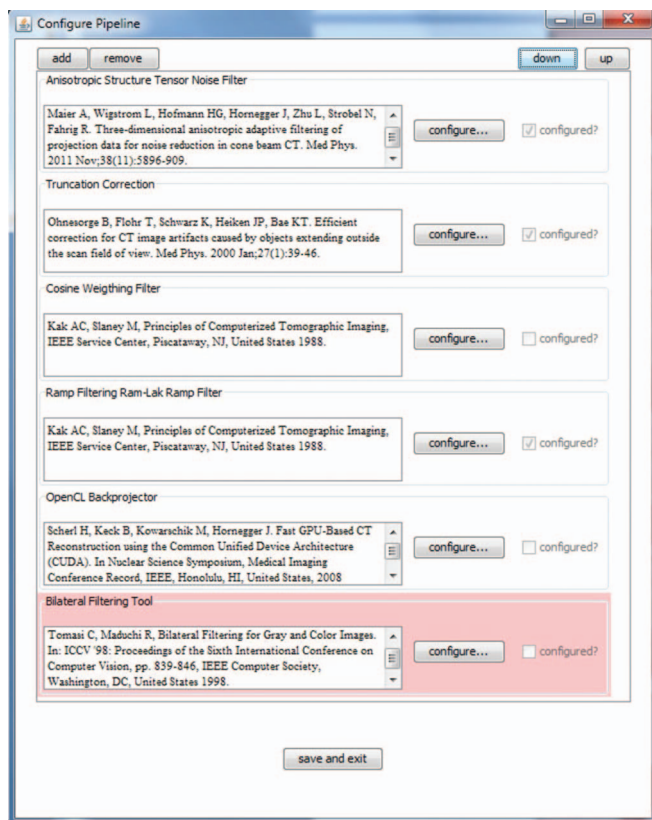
Configure Pipeline

add remove down up

Anisotropic Structure Tensor Noise Filter

Maier A, Wigstrom L, Hofmann HG, Hornegger J, Zhu L, Strobel N, Fahrig R. Three-dimensional anisotropic adaptive filtering of projection data for noise reduction in cone beam CT. Med Phys. 2011 Nov;38(11):5896-909.

configure... configured?

Truncation Correction

Ohnesorge B, Flohr T, Schwarz K, Heiken JP, Bae KT. Efficient correction for CT image artifacts caused by objects extending outside the scan field of view. Med Phys. 2000 Jan;27(1):39-46.

configure... configured?

Cosine Weigthing Filter

Kak AC, Slaney M, Principles of Computerized Tomographic Imaging, IEEE Service Center, Piscataway, NJ, United States 1988.

configure... configured?

Ramp Filtering Ram-Lak Ramp Filter

Kak AC, Slaney M, Principles of Computerized Tomographic Imaging, IEEE Service Center, Piscataway, NJ, United States 1988.

configure... configured?

OpenCL Backprojector

Scherl H, Keck B, Kowarschik M, Hornegger J. Fast GPU-Based CT Reconstruction using the Common Unified Device Architecture (CUDA). In Nuclear Science Symposium, Medical Imaging Conference Record, IEEE, Honolulu, HI, United States, 2008

configure... configured?

Bilateral Filtering Tool

Tomasi C, Maduchi R, Bilateral Filtering for Gray and Color Images. In: ICCV '98: Proceedings of the Sixth International Conference on Computer Vision, pp. 839-846, IEEE Computer Society, Washington, DC, United States 1998.

configure... configured?

save and exit